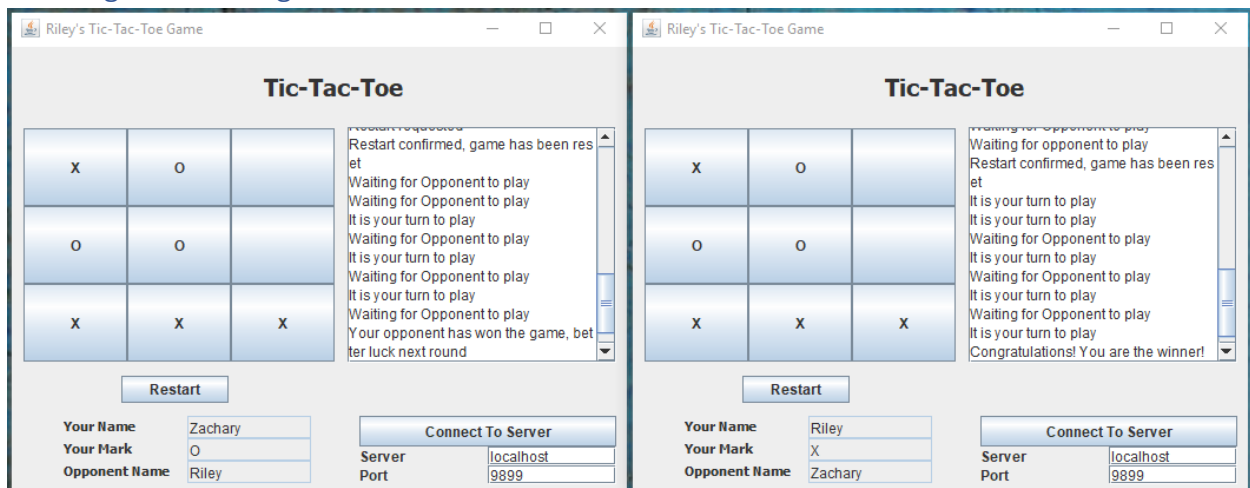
Riley's Tic-Tac-Toe Game

Tic-Tac-Toe

| X | O |  |
|---|---|---|
| O | O |  |
| X | X | X |

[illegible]
Restart confirmed, game has been reset
Waiting for Opponent to play
Waiting for Opponent to play
It is your turn to play
Waiting for Opponent to play
It is your turn to play
Waiting for Opponent to play
It is your turn to play
Waiting for Opponent to play
Your opponent has won the game, better luck next round

Restart

Your Name Zachary
Your Mark O
Opponent Name Riley

Connect To Server
Server localhost
Port 9899

Riley's Tic-Tac-Toe Game

Tic-Tac-Toe

| X | O |  |
|---|---|---|
| O | O |  |
| X | X | X |

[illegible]
Waiting for opponent to play
Restart confirmed, game has been reset
It is your turn to play
It is your turn to play
Waiting for Opponent to play
It is your turn to play
Waiting for Opponent to play
It is your turn to play
Waiting for Opponent to play
It is your turn to play
Congratulations! You are the winner!

Restart

Your Name Riley
Your Mark X
Opponent Name Zachary

Connect To Server
Server localhost
Port 9899